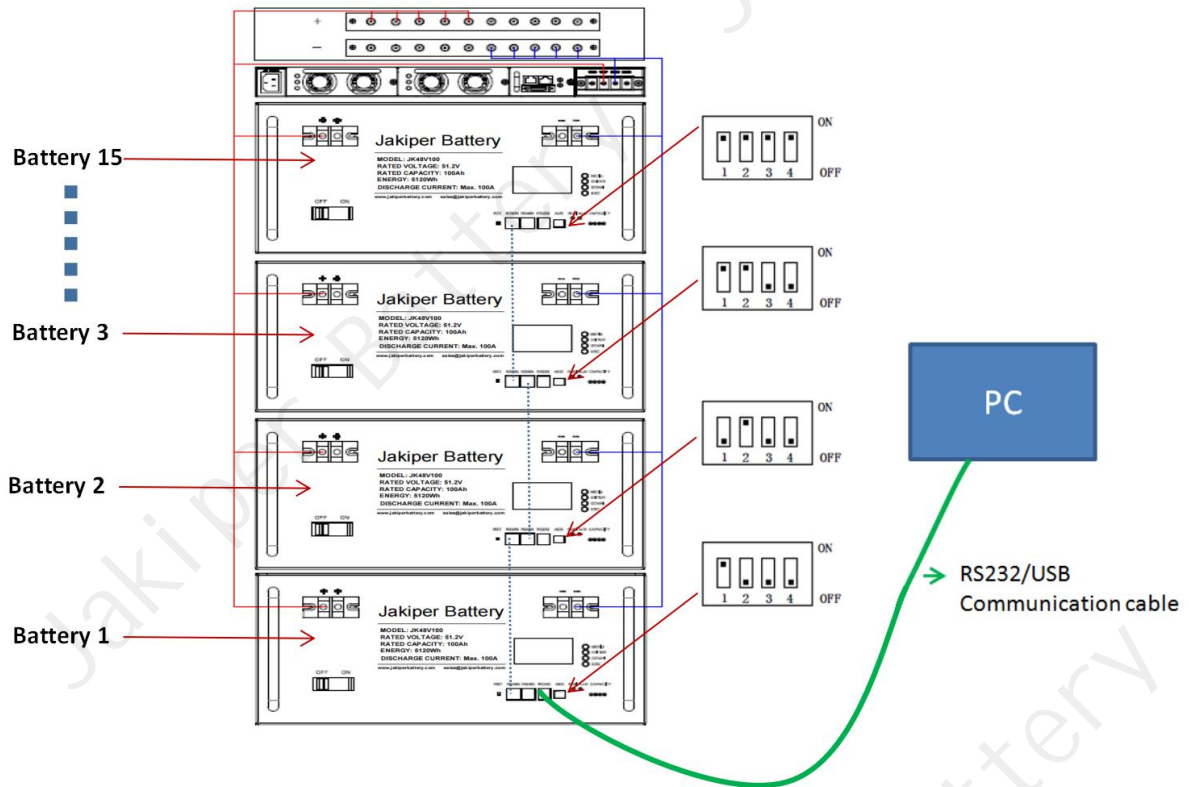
+
−

Battery 15
Battery 3
Battery 2
Battery 1

Jakiper Battery
MODEL: JK48V100
RATED VOLTAGE: 51.2V
RATED CAPACITY: 100Ah
ENERGY: 5120Wh
DISCHARGE CURRENT: Max. 100A
www.jakiperbattery.com sales@jakiperbattery.com
OFF ON

Jakiper Battery
MODEL: JK48V100
RATED VOLTAGE: 51.2V
RATED CAPACITY: 100Ah
ENERGY: 5120Wh
DISCHARGE CURRENT: Max. 100A
www.jakiperbattery.com sales@jakiperbattery.com
OFF ON

Jakiper Battery
MODEL: JK48V100
RATED VOLTAGE: 51.2V
RATED CAPACITY: 100Ah
ENERGY: 5120Wh
DISCHARGE CURRENT: Max. 100A
www.jakiperbattery.com sales@jakiperbattery.com
OFF ON

Jakiper Battery
MODEL: JK48V100
RATED VOLTAGE: 51.2V
RATED CAPACITY: 100Ah
ENERGY: 5120Wh
DISCHARGE CURRENT: Max. 100A
www.jakiperbattery.com sales@jakiperbattery.com
OFF ON

ON
1 2 3 4 OFF

ON
1 2 3 4 OFF

ON
1 2 3 4 OFF

ON
1 2 3 4 OFF

PC

RS232/USB
Communication cable

Jakiper Battery